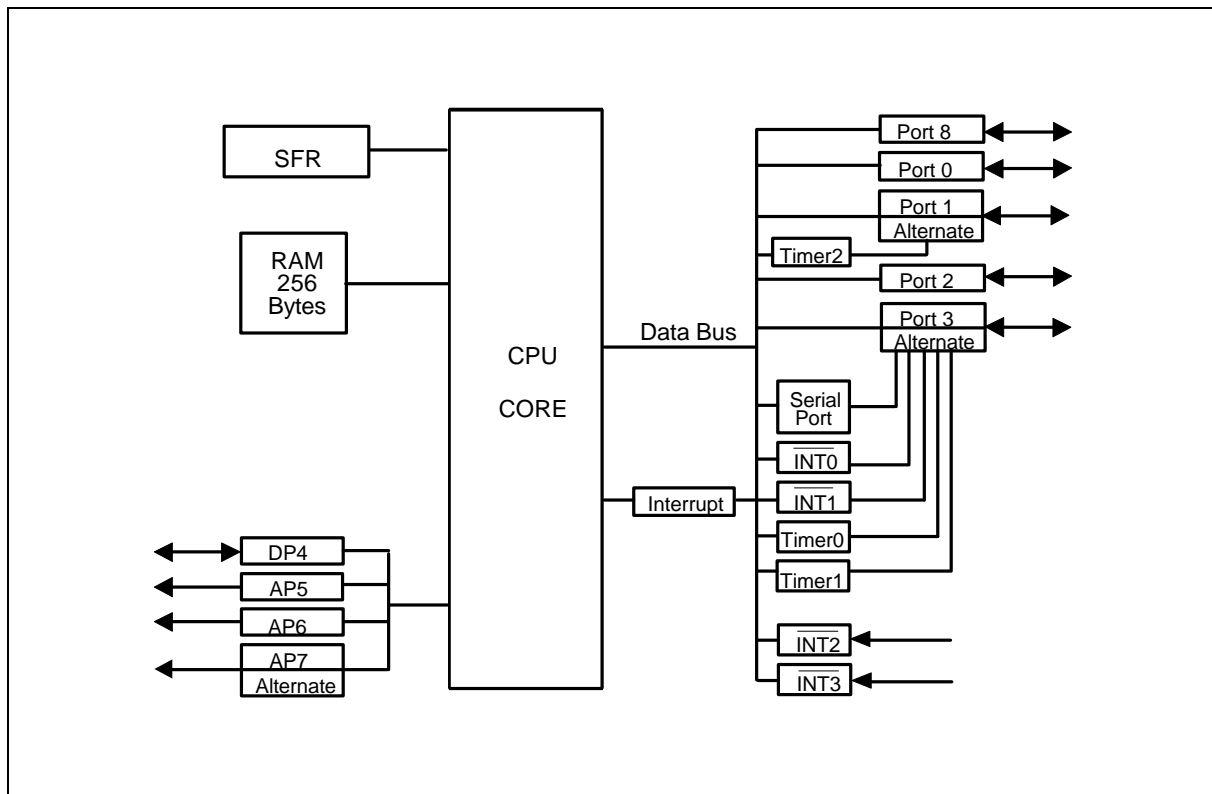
SFR

RAM
256
Bytes

CPU

CORE

Data Bus

Interrupt

Port 8

Port 0

Port 1
Alternate

Timer2

Port 2

Port 3
Alternate

Serial
Port

$\overline{INT0}$

$\overline{INT1}$

Timer0

Timer1

$\overline{INT2}$

$\overline{INT3}$

DP4

AP5

AP6

AP7
Alternate